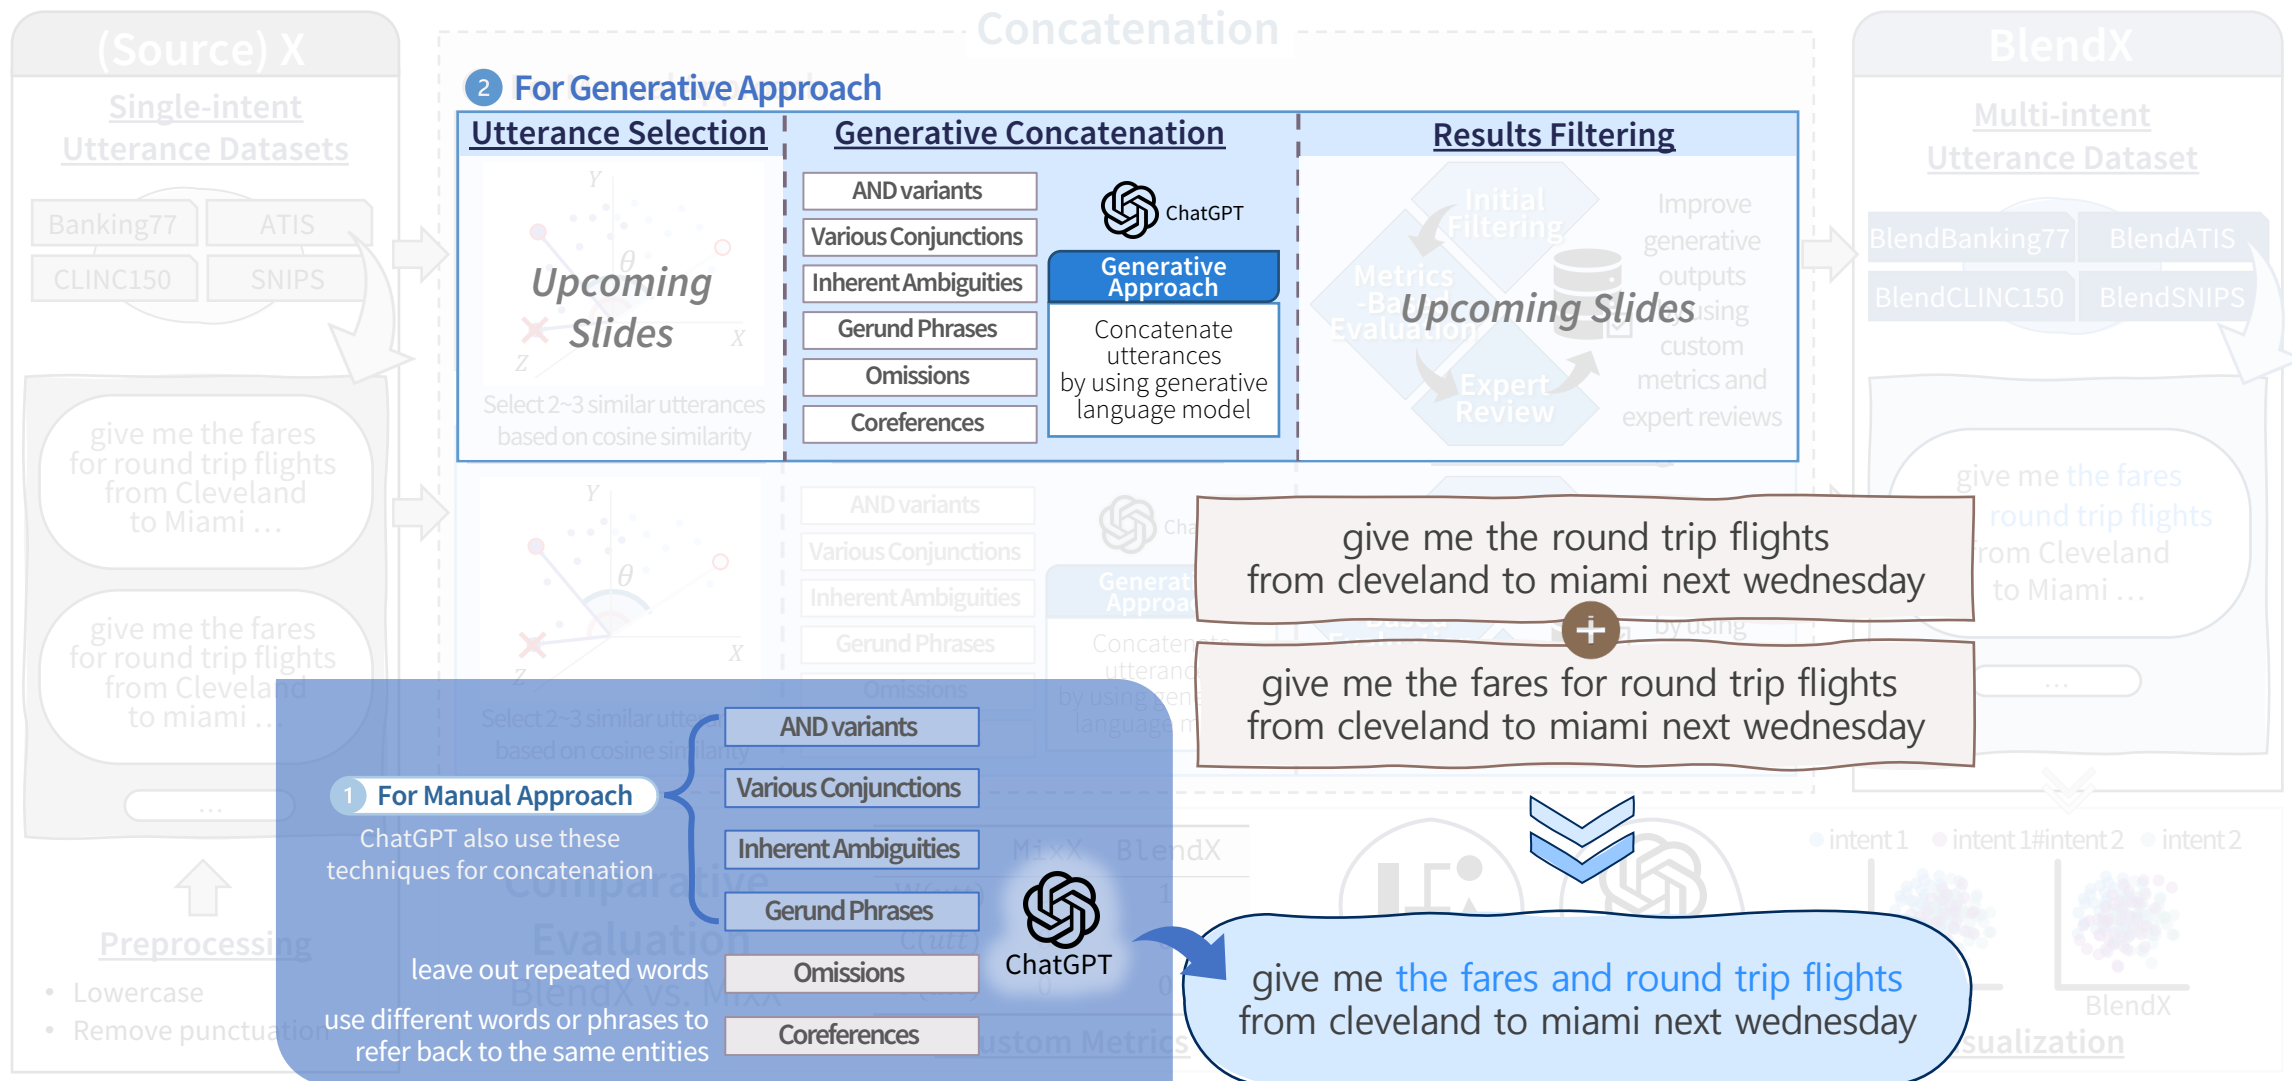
(Source) X

Single-intent Utterance Datasets

Banking77 ATIS
CLINC150 SNIPS

give me the fares for round trip flights from Cleveland to Miami ...

give me the fares for round trip flights from Cleveland to miami ...

...

Preprocessing
• Lowercase
• Remove punctuation

Concatenation

2 For Generative Approach

Utterance Selection

Upcoming Slides

Select 2~3 similar utterances based on cosine similarity

Generative Concatenation

AND variants
Various Conjunctions
Inherent Ambiguities
Gerund Phrases
Omissions
Coreferences

ChatGPT

Generative Approach

Concatenate utterances by using generative language model

Results Filtering

Initial Filtering
Metrics-Based Evaluation
Expert Review

Upcoming Slides

Improve generative outputs by using custom metrics and expert reviews

BlendX

Multi-intent Utterance Dataset

BlendBanking77 BlendATIS
BlendCLINC150 BlendSNIPS

give me the fares round trip flights from Cleveland to Miami ...

give me the round trip flights from cleveland to miami next wednesday

+

give me the fares for round trip flights from cleveland to miami next wednesday

1 For Manual Approach

ChatGPT also use these techniques for concatenation

AND variants
Various Conjunctions
Inherent Ambiguities
Gerund Phrases
leave out repeated words Omissions
use different words or phrases to refer back to the same entities Coreferences

ChatGPT

give me the fares and round trip flights from cleveland to miami next wednesday

intent 1 intent 1#intent 2 intent 2

BlendX
Visualization